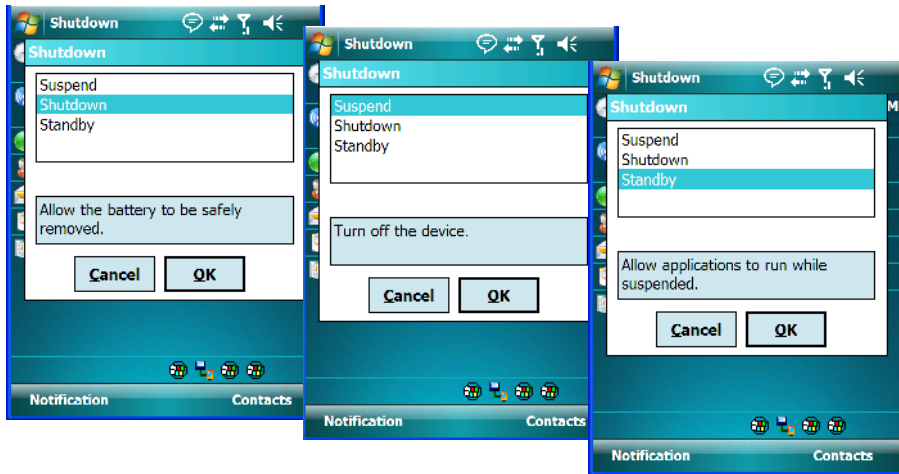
Shutdown

Shutdown

Suspend
Shutdown
Standby

Allow the battery to be safely removed.

Cancel OK

Notification Contacts

Shutdown

Shutdown

Suspend
Shutdown
Standby

Turn off the device.

Cancel OK

Notification Contacts

Shutdown

Shutdown

Suspend
Shutdown
Standby

Allow applications to run while suspended.

Cancel OK

Notification Contacts